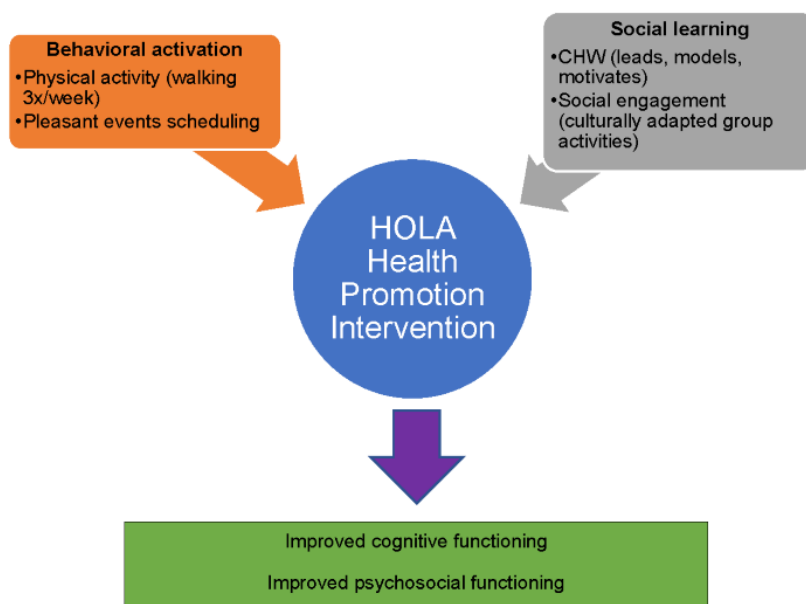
Behavioral activation
•Physical activity (walking 3x/week)
•Pleasant events scheduling

Social learning
•CHW (leads, models, motivates)
•Social engagement (culturally adapted group activities)

HOLA Health Promotion Intervention

Improved cognitive functioning

Improved psychosocial functioning